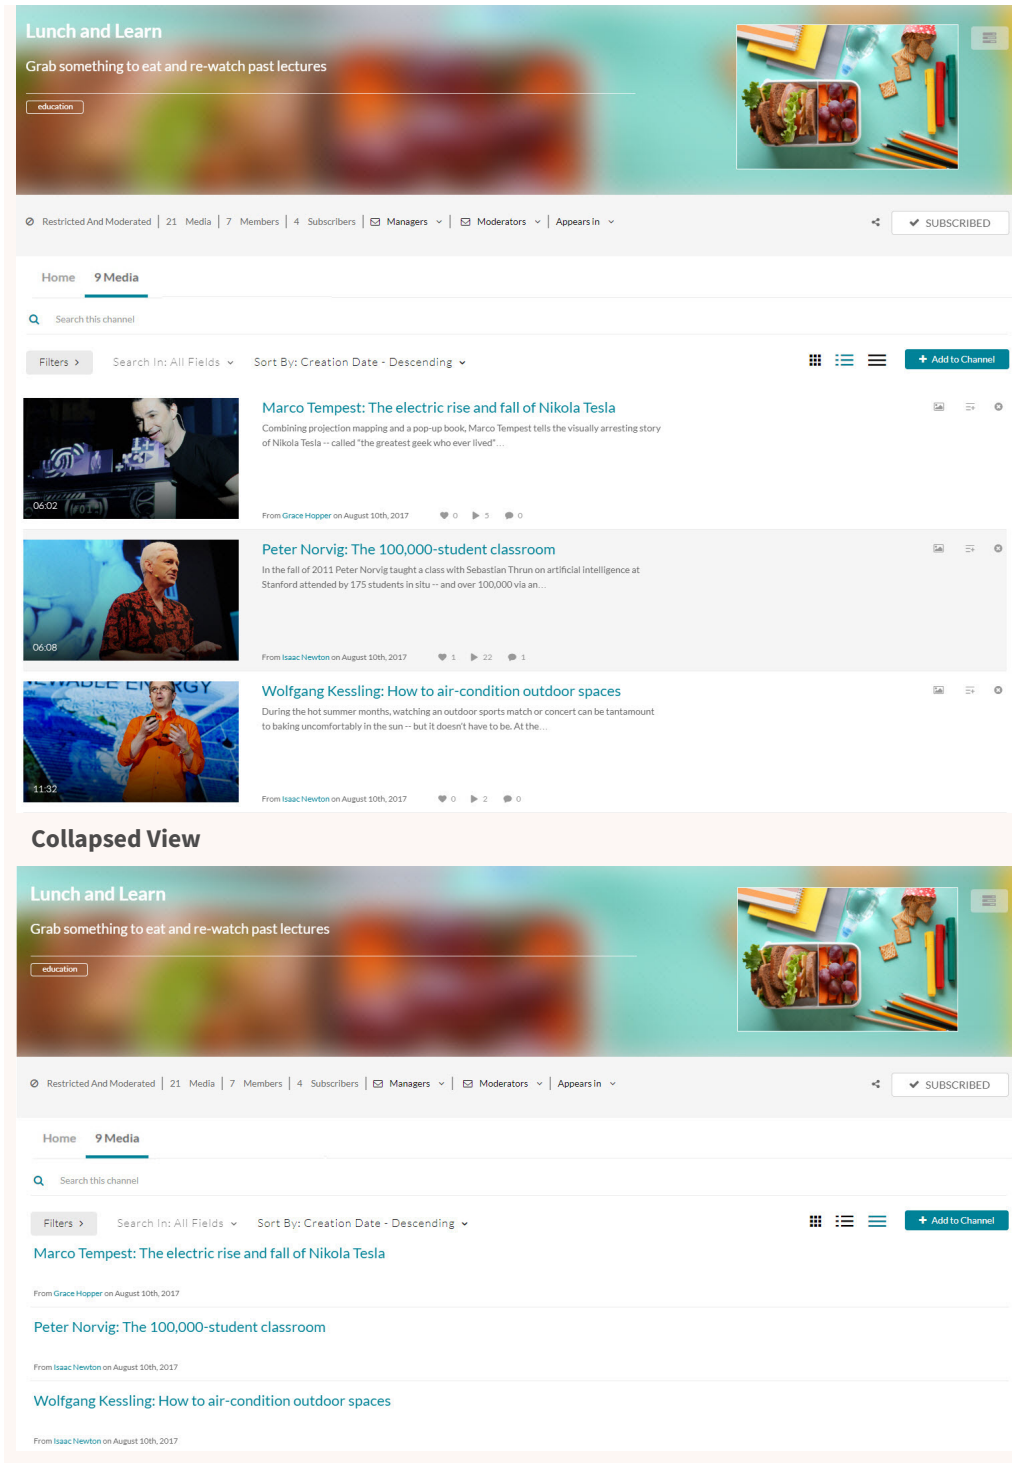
Lunch and Learn

Grab something to eat and re-watch past lectures

education

Restricted And Moderated | 21 Media | 7 Members | 4 Subscribers | Managers | Moderators | Appears in

SUBSCRIBED

Home 9 Media

Search this channel

Filters › Search In: All Fields Sort By: Creation Date - Descending

Add to Channel

06:02

Marco Tempest: The electric rise and fall of Nikola Tesla

Combining projection mapping and a pop-up book, Marco Tempest tells the visually arresting story of Nikola Tesla -- called "the greatest geek who ever lived"...

From Grace Hopper on August 10th, 2017 0 5 0

06:08

Peter Norvig: The 100,000-student classroom

In the fall of 2011 Peter Norvig taught a class with Sebastian Thrun on artificial intelligence at Stanford attended by 175 students in situ -- and over 100,000 via an...

From Isaac Newton on August 10th, 2017 1 22 1

11:32

Wolfgang Kessling: How to air-condition outdoor spaces

During the hot summer months, watching an outdoor sports match or concert can be tantamount to baking uncomfortably in the sun -- but it doesn't have to be. At the...

From Isaac Newton on August 10th, 2017 0 2 0

Collapsed View

Lunch and Learn

Grab something to eat and re-watch past lectures

education

Restricted And Moderated | 21 Media | 7 Members | 4 Subscribers | Managers | Moderators | Appears in

SUBSCRIBED

Home 9 Media

Search this channel

Filters › Search In: All Fields Sort By: Creation Date - Descending

Add to Channel

Marco Tempest: The electric rise and fall of Nikola Tesla

From Grace Hopper on August 10th, 2017

Peter Norvig: The 100,000-student classroom

From Isaac Newton on August 10th, 2017

Wolfgang Kessling: How to air-condition outdoor spaces

From Isaac Newton on August 10th, 2017